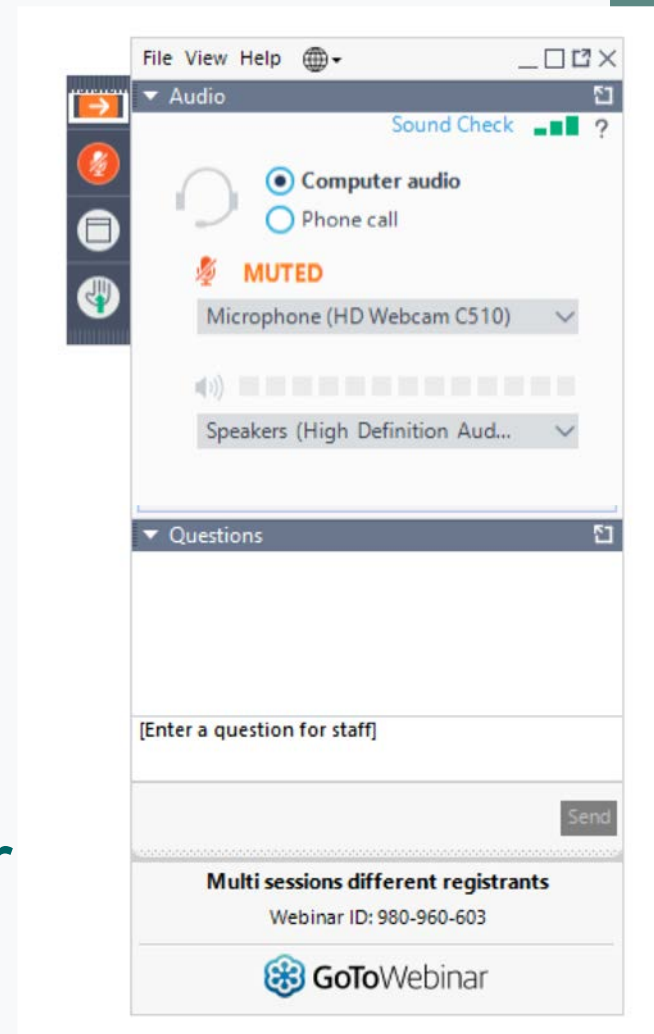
File View Help

Audio

Sound Check ?

Computer audio

Phone call

MUTED

Microphone (HD Webcam C510)

Speakers (High Definition Aud...

Questions

[Enter a question for staff]

Send

Multi sessions different registrants

Webinar ID: 980-960-603

GoToWebinar